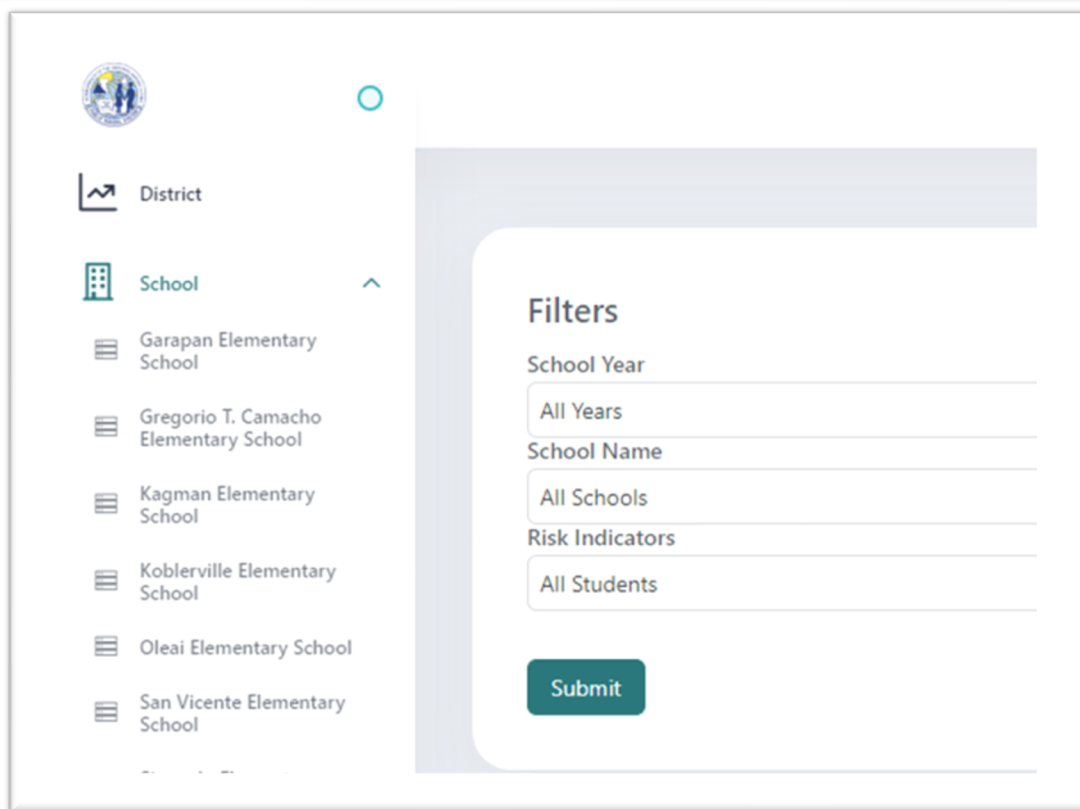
District

School

Garapan Elementary School

Gregorio T. Camacho Elementary School

Kagman Elementary School

Koblerville Elementary School

Oleai Elementary School

San Vicente Elementary School

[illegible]

Filters

School Year

All Years

School Name

All Schools

Risk Indicators

All Students

Submit